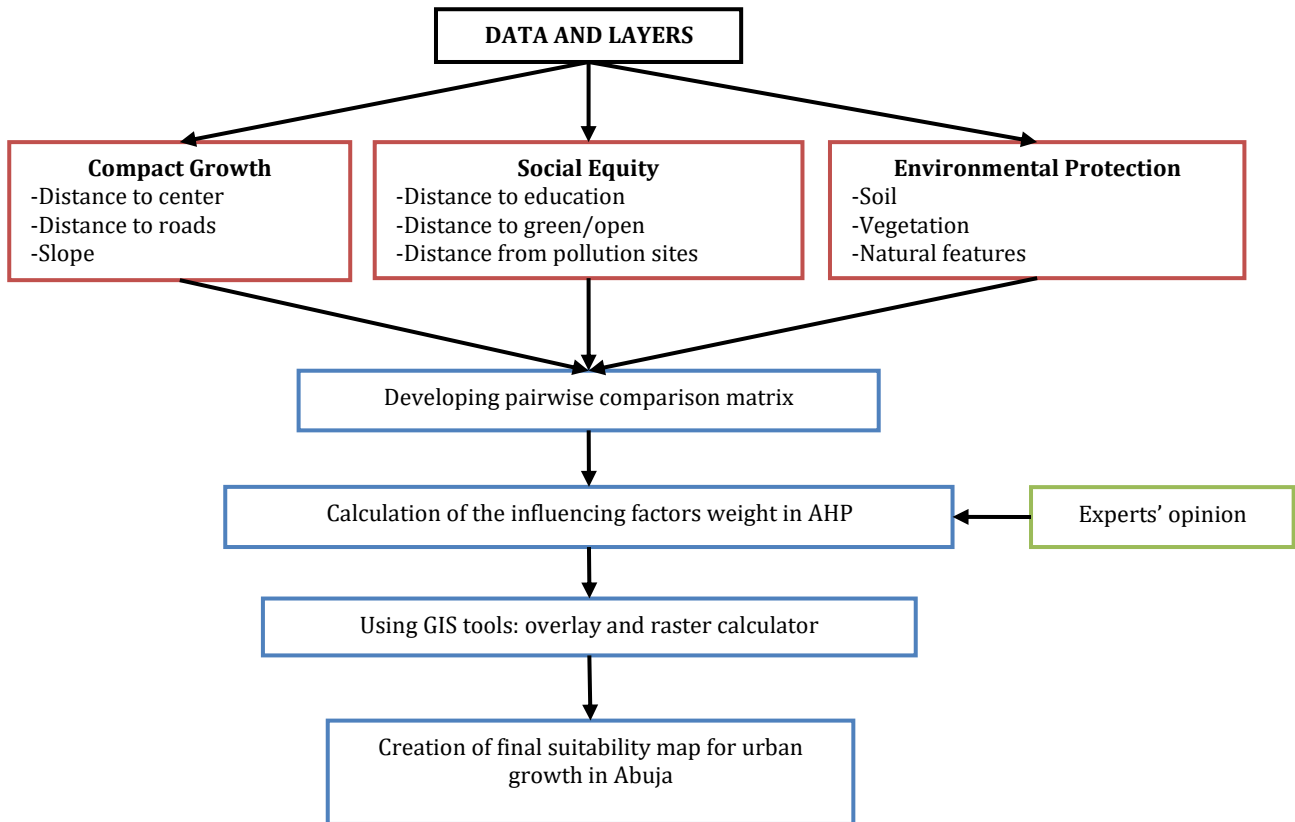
DATA AND LAYERS

Compact Growth
-Distance to center
-Distance to roads
-Slope

Social Equity
-Distance to education
-Distance to green/open
-Distance from pollution sites

Environmental Protection
-Soil
-Vegetation
-Natural features

Developing pairwise comparison matrix

Calculation of the influencing factors weight in AHP

Experts' opinion

Using GIS tools: overlay and raster calculator

Creation of final suitability map for urban growth in Abuja